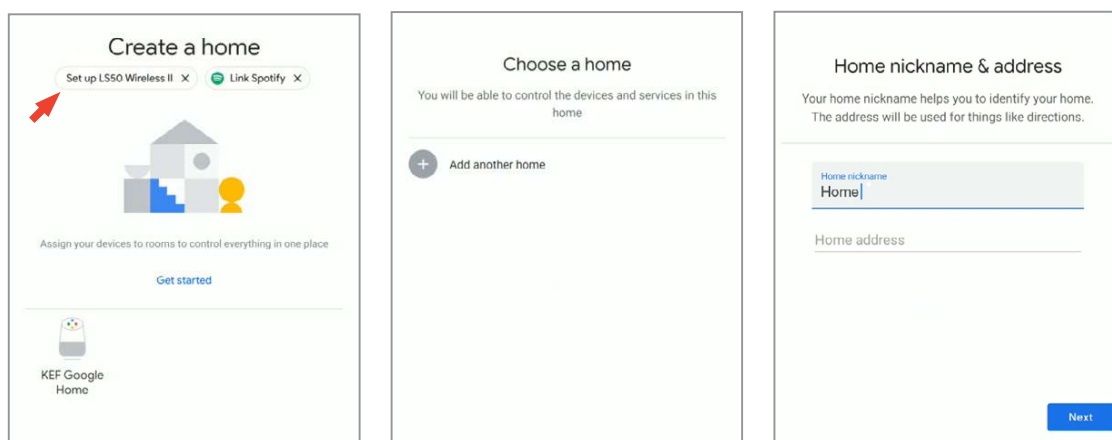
Create a home

Set up LS50 Wireless II ✕

Link Spotify ✕

Assign your devices to rooms to control everything in one place

Get started

KEF Google Home

Choose a home

You will be able to control the devices and services in this home

Add another home

Home nickname & address

Your home nickname helps you to identify your home. The address will be used for things like directions.

Home nickname

Home

Home address

Next